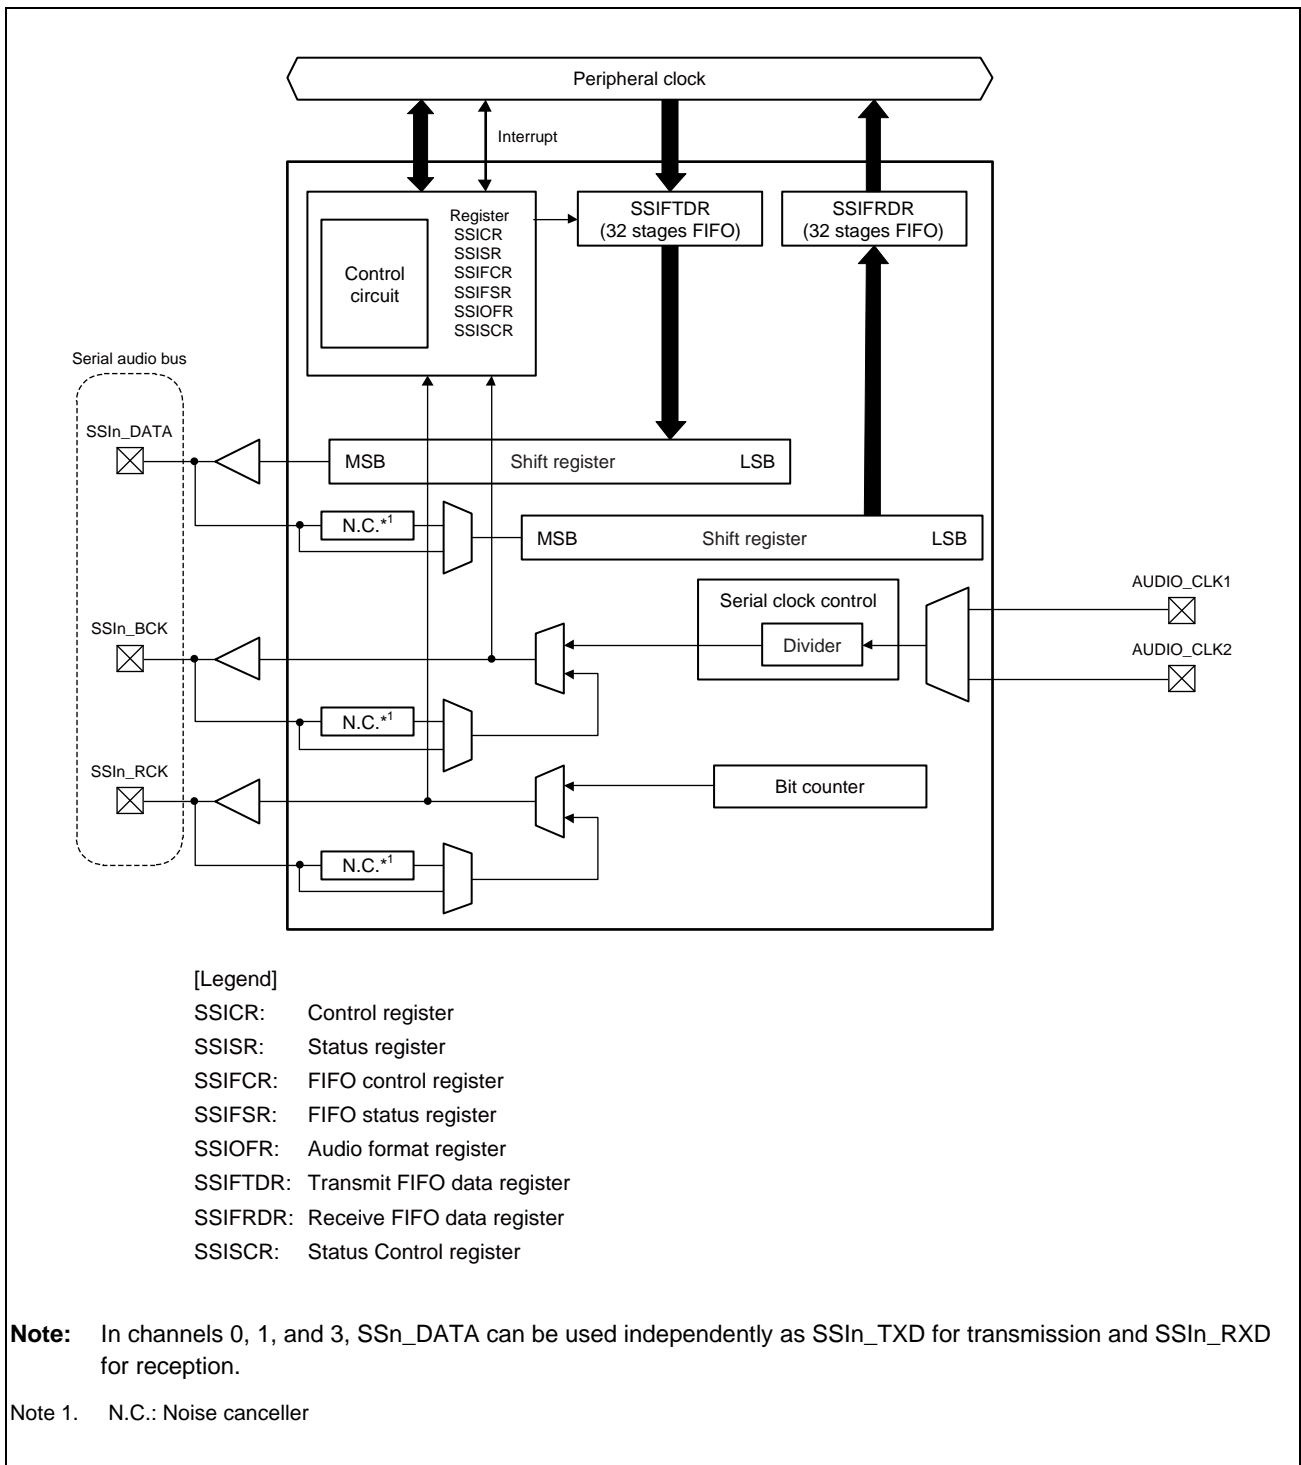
Peripheral clock

Interrupt

Control circuit

Register
SSICR
SSISR
SSIFCR
SSIFSR
SSIOFR
SSISCR

SSIFTDR
(32 stages FIFO)

SSIFRDR
(32 stages FIFO)

Serial audio bus

SSIn_DATA

MSB Shift register LSB

N.C.*1

MSB Shift register LSB

Serial clock control

Divider

AUDIO_CLK1

AUDIO_CLK2

SSIn_BCK

N.C.*1

SSIn_RCK

Bit counter

N.C.*1

[Legend]

| | |
|---|---|
| SSICR: | Control register |
| SSISR: | Status register |
| SSIFCR: | FIFO control register |
| SSIFSR: | FIFO status register |
| SSIOFR: | Audio format register |
| SSIFTDR: | Transmit FIFO data register |
| SSIFRDR: | Receive FIFO data register |
| SSISCR: | Status Control register |

Note: In channels 0, 1, and 3, SSn_DATA can be used independently as SSIn_TXD for transmission and SSIn_RXD for reception.

Note 1. N.C.: Noise canceller